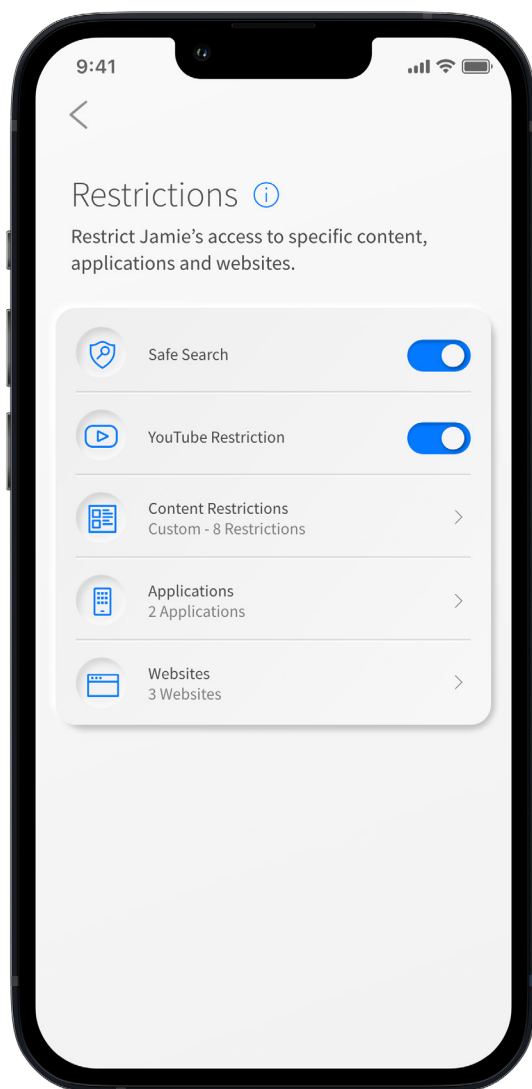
9:41

<

Restrictions ⓘ

Restrict Jamie’s access to specific content, applications and websites.

Safe Search

YouTube Restriction

Content Restrictions
Custom - 8 Restrictions

Applications
2 Applications

Websites
3 Websites